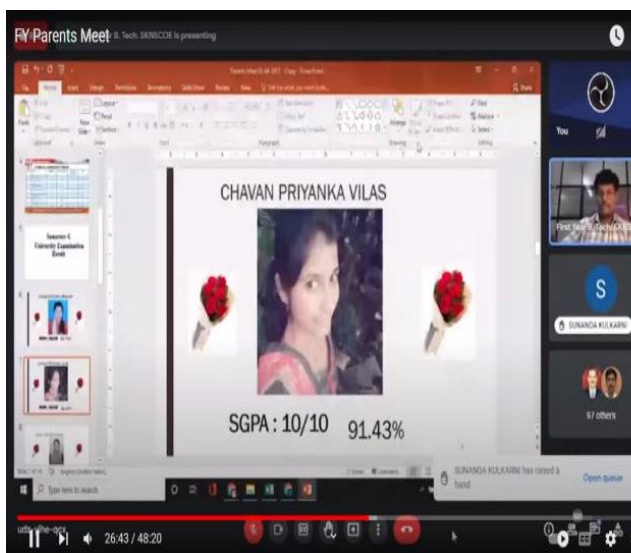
FY Parents Meet B. Tech. SKNSCOE is presenting

Semester-I University Examination Result

CHAVAN PRIYANKA VILAS

SGPA : 10/10 91.43%

You

First Year B. Tech SKN

S

SUNANDA KULKARNI

97 others

SUNANDA KULKARNI has raised a hand

Open queue

Type here to search

26:43 / 48:20